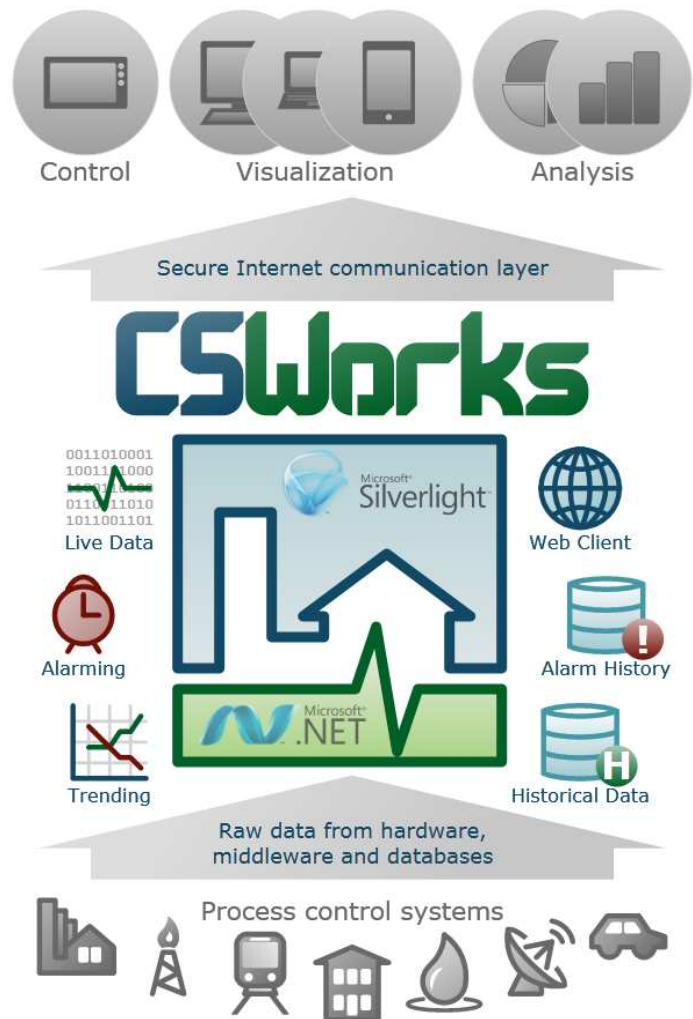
Control

Visualization

Analysis

Secure Internet communication layer

CSWorks

0011010001
1001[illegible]1000
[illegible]
0110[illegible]11010
1011001101
Live Data

Microsoft Silverlight

Web Client

Alarming

Alarm History

Trending

Microsoft .NET

Historical Data

Raw data from hardware, middleware and databases

Process control systems